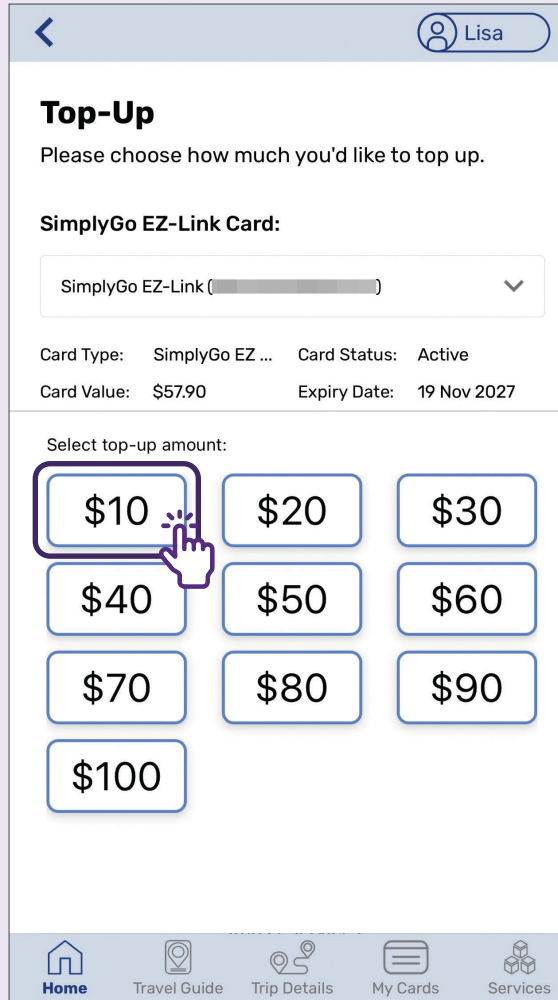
<

Lisa

Top-Up

Please choose how much you'd like to top up.

SimplyGo EZ-Link Card:

SimplyGo EZ-Link ([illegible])

Card Type: SimplyGo EZ ... Card Status: Active

Card Value: $57.90 Expiry Date: 19 Nov 2027

Select top-up amount:

$10 $20 $30

$40 $50 $60

$70 $80 $90

$100

Home Travel Guide Trip Details My Cards Services